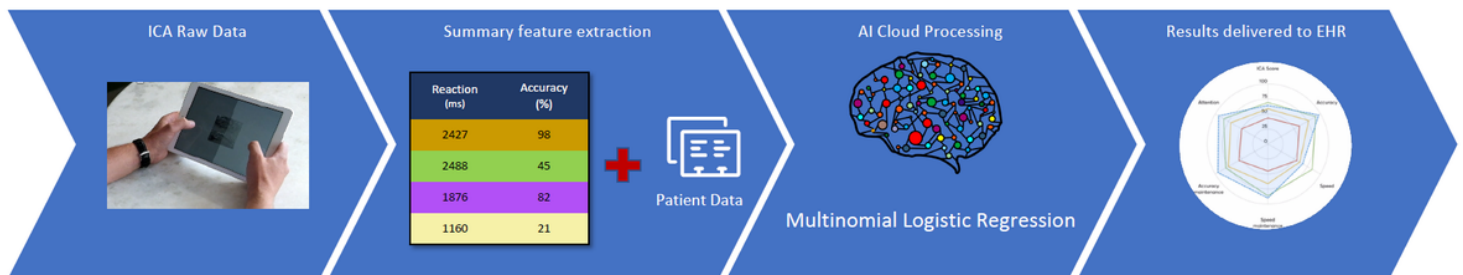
ICA Raw Data

Summary feature extraction

| Reaction (ms) | Accuracy (%) |
|---|---|
| 2427 | 98 |
| 2488 | 45 |
| 1876 | 82 |
| 1160 | 21 |

Patient Data

AI Cloud Processing

Multinomial Logistic Regression

Results delivered to EHR

ICA Score

100

75

50

25

0

Accuracy

Speed

Speed maintenance

Accuracy maintenance

Attention